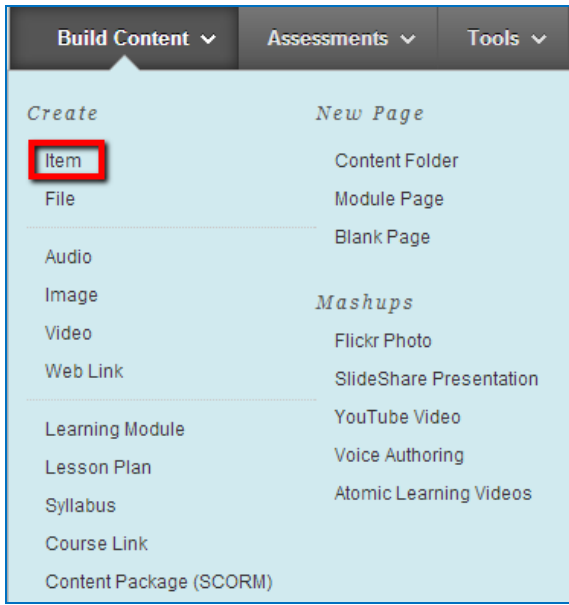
Build Content ⌄ Assessments ⌄ Tools ⌄

Create
Item
File

Audio
Image
Video
Web Link

Learning Module
Lesson Plan
Syllabus
Course Link
Content Package (SCORM)

New Page
Content Folder
Module Page
Blank Page

Mashups
Flickr Photo
SlideShare Presentation
YouTube Video
Voice Authoring
Atomic Learning Videos